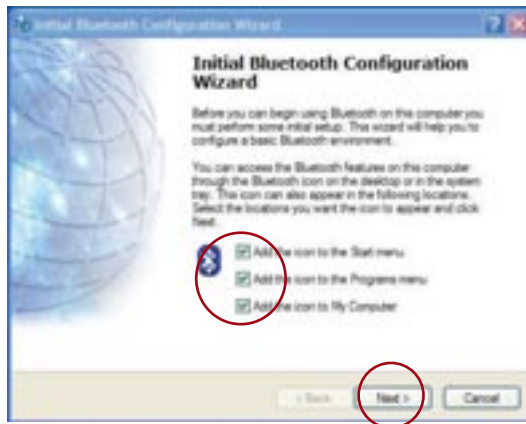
Initial Bluetooth Configuration Wizard

Initial Bluetooth Configuration Wizard

Before you can begin using Bluetooth on this computer you must perform some initial setup. This wizard will help you to configure a basic Bluetooth environment.

You can access the Bluetooth features on this computer through the Bluetooth icon on the desktop or in the system tray. This icon can also appear in the following locations. Select the locations you want the icon to appear and click Next.

Add the icon to the Start menu

Add the icon to the Programs menu

Add the icon to My Computer

< Back

Next >

Cancel